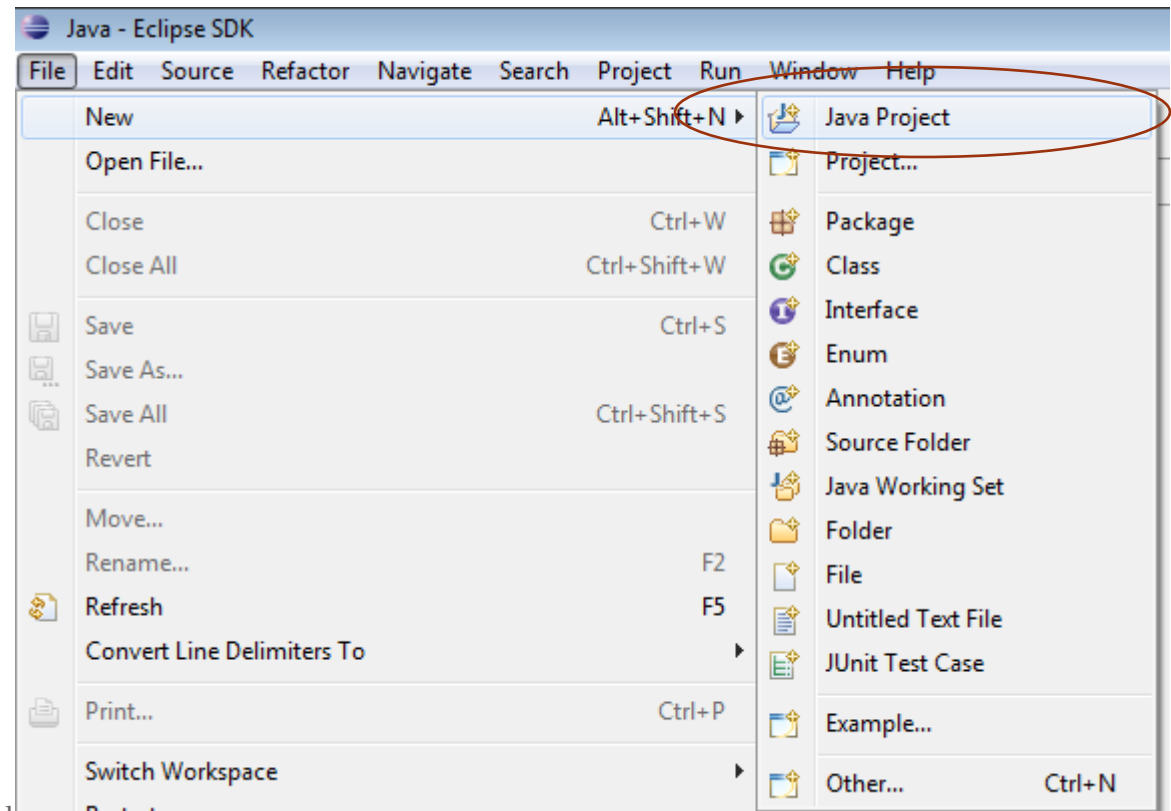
Java - Eclipse SDK

File Edit Source Refactor Navigate Search Project Run Window Help

New Alt+Shift+N
Open File...

Close Ctrl+W
Close All Ctrl+Shift+W

Save Ctrl+S
Save As...
Save All Ctrl+Shift+S
Revert

Move...
Rename... F2
Refresh F5
Convert Line Delimiters To

Print... Ctrl+P

Switch Workspace

Java Project
Project...

Package
Class
Interface
Enum
Annotation
Source Folder
Java Working Set
Folder
File
Untitled Text File
JUnit Test Case

Example...

Other... Ctrl+N